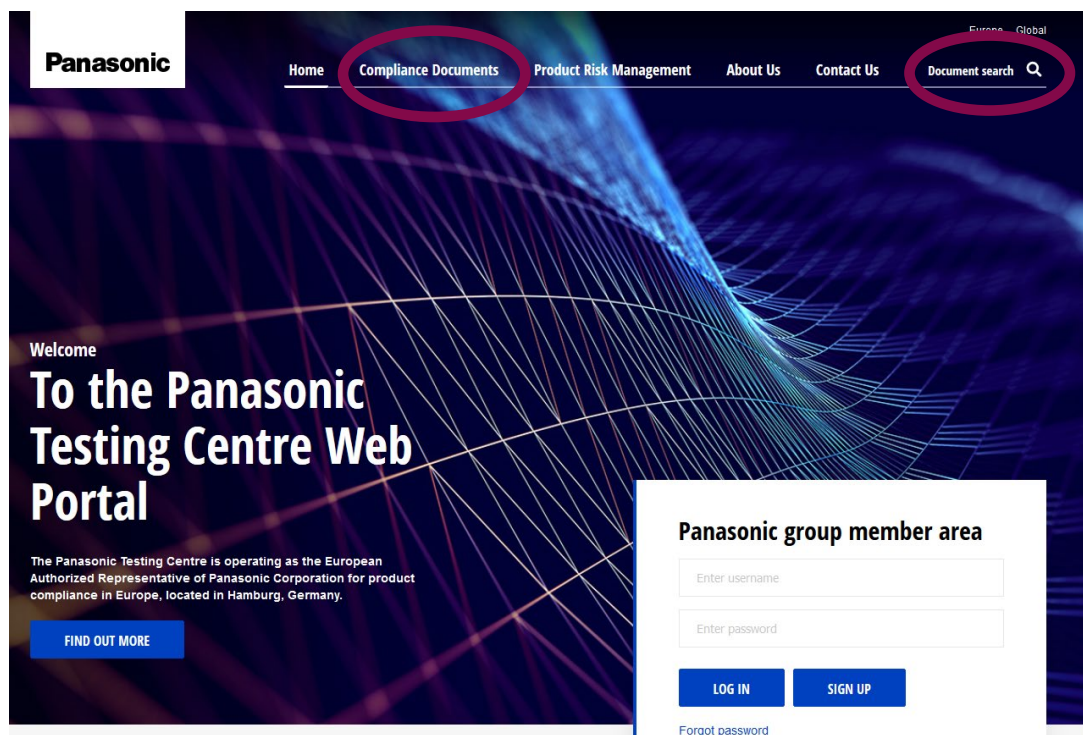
Panasonic

Europe Global

Home Compliance Documents Product Risk Management About Us Contact Us Document search

Welcome

To the Panasonic Testing Centre Web Portal

The Panasonic Testing Centre is operating as the European Authorized Representative of Panasonic Corporation for product compliance in Europe, located in Hamburg, Germany.

FIND OUT MORE

Panasonic group member area

Enter username

Enter password

LOG IN SIGN UP

Forgot password